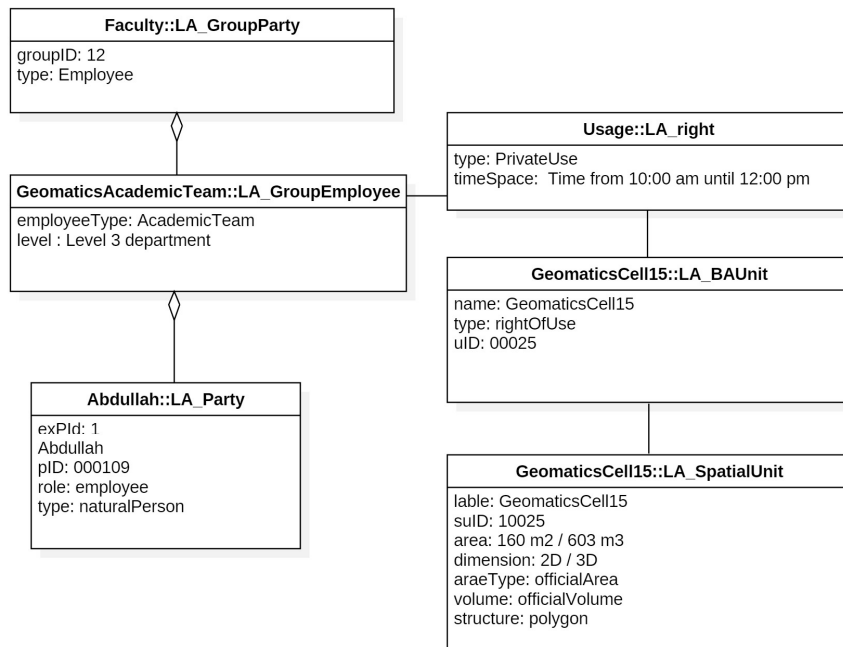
Faculty::LA_GroupParty

groupID: 12
type: Employee

GeomaticsAcademicTeam::LA_GroupEmployee

employeeType: AcademicTeam
level : Level 3 department

Abdullah::LA_Party

exPId: 1
Abdullah
pID: 000109
role: employee
type: naturalPerson

Usage::LA_right

type: PrivateUse
timeSpace: Time from 10:00 am until 12:00 pm

GeomaticsCell15::LA_BAUnit

name: GeomaticsCell15
type: rightOfUse
uID: 00025

GeomaticsCell15::LA_SpatialUnit

lable: GeomaticsCell15
suID: 10025
area: 160 m2 / 603 m3
dimension: 2D / 3D
araeType: officialArea
volume: officialVolume
structure: polygon